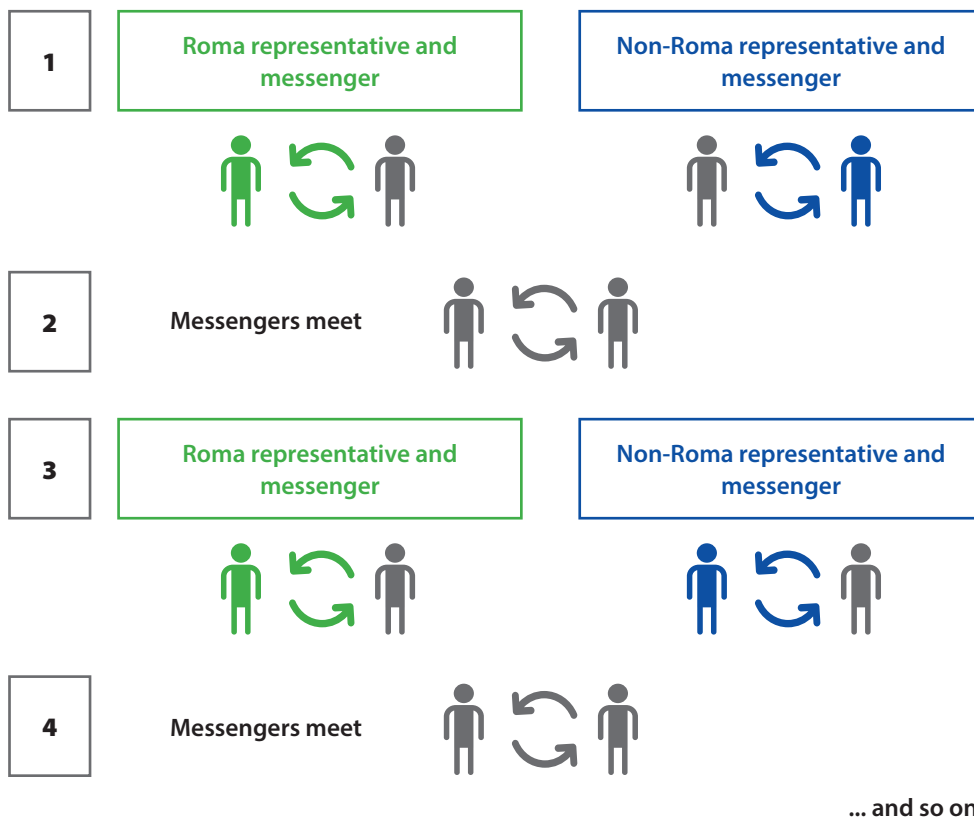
1

Roma representative and messenger

Non-Roma representative and messenger

2

Messengers meet

3

Roma representative and messenger

Non-Roma representative and messenger

4

Messengers meet

... and so on